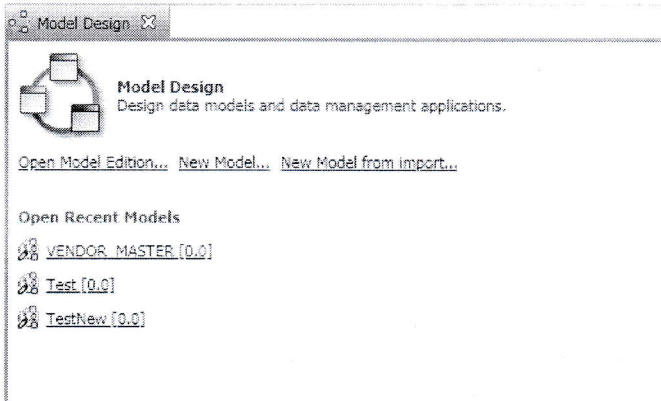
Model Design ☒

Model Design
Design data models and data management applications.

Open Model Edition... New Model... New Model from import...

Open Recent Models

VENDOR_MASTER [0.0]

Test [0.0]

TestNew [0.0]